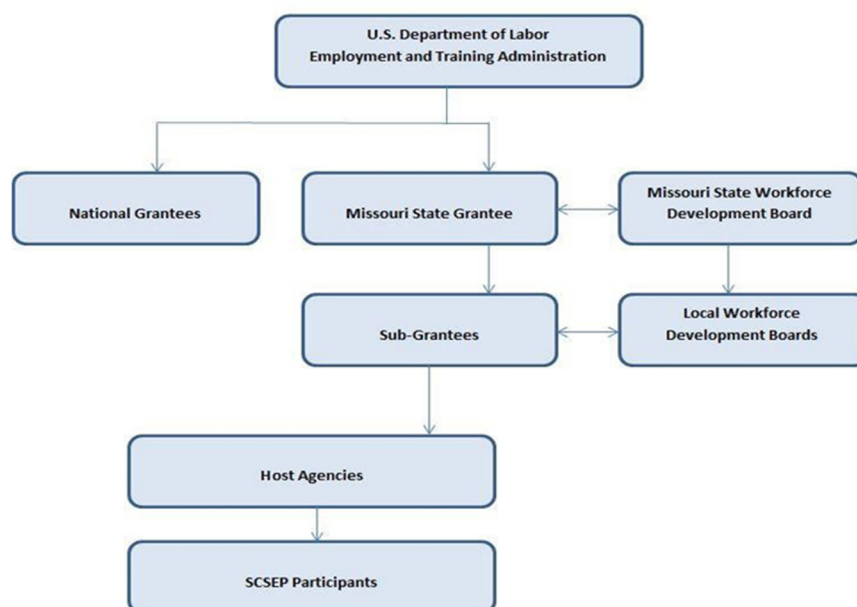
U.S. Department of Labor
Employment and Training Administration

National Grantees

Missouri State Grantee

Missouri State Workforce Development Board

Sub-Grantees

Local Workforce Development Boards

Host Agencies

SCSEP Participants